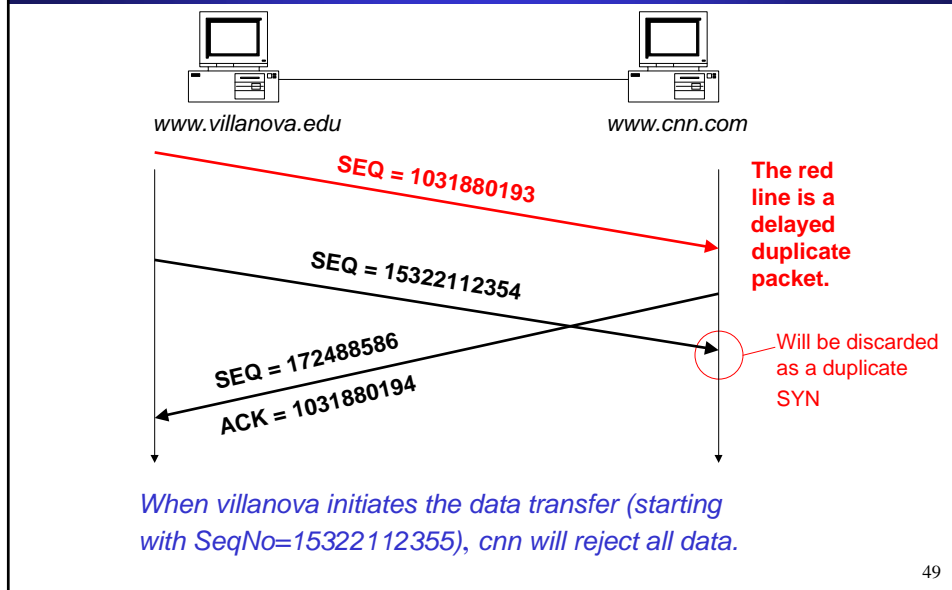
www.villanova.edu

www.cnn.com

SEQ = 1031880193

The red line is a delayed duplicate packet.

SEQ = 15322112354

Will be discarded as a duplicate SYN

SEQ = 172488586
ACK = 1031880194

When villanova initiates the data transfer (starting with SeqNo=15322112355), cnn will reject all data.

49